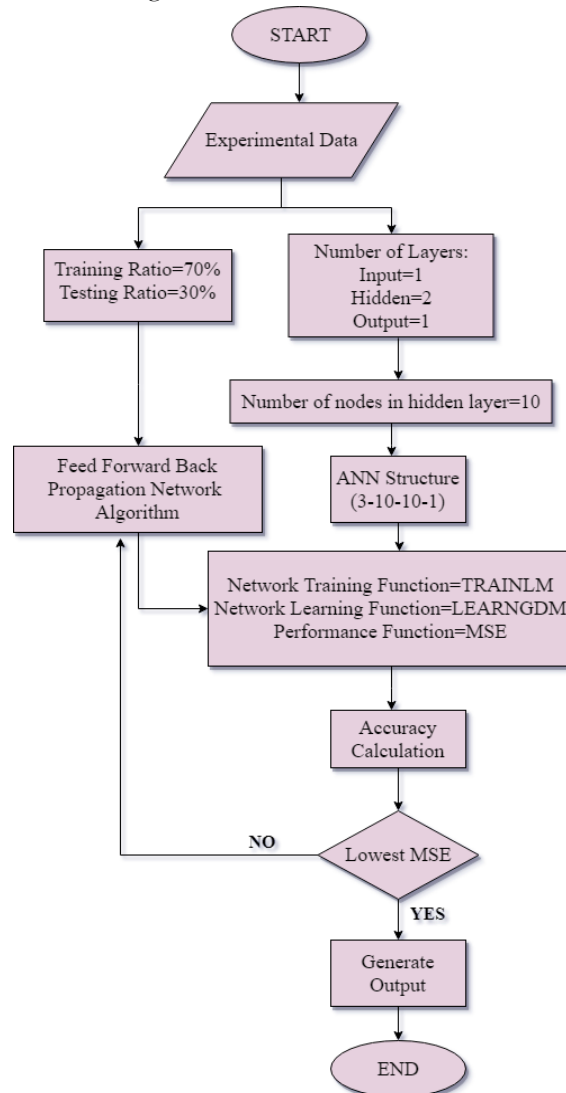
START

Experimental Data

Training Ratio=70%
Testing Ratio=30%

Number of Layers:
Input=1
Hidden=2
Output=1

Number of nodes in hidden layer=10

Feed Forward Back Propagation Network Algorithm

ANN Structure (3-10-10-1)

Network Training Function=TRAINLM
Network Learning Function=LEARNGDM
Performance Function=MSE

Accuracy Calculation

NO

Lowest MSE

YES

Generate Output

END